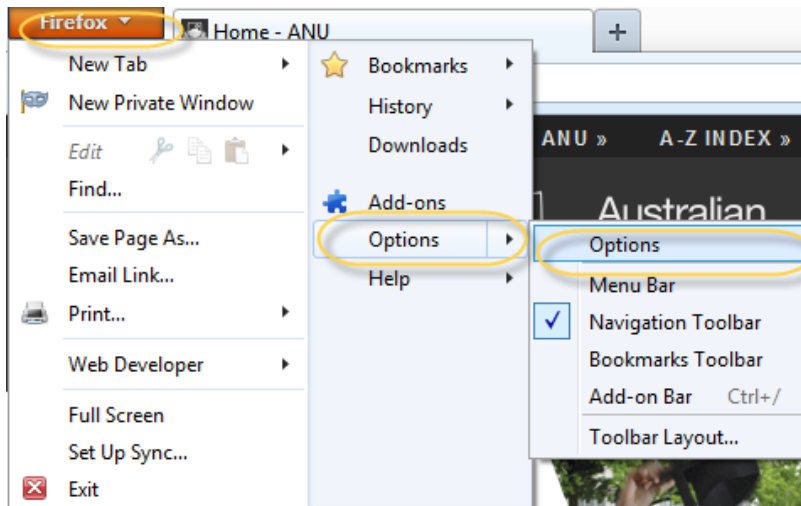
Firefox
Home - ANU
+
New Tab
New Private Window
Edit
Find...
Save Page As...
Email Link...
Print...
Web Developer
Full Screen
Set Up Sync...
Exit

Bookmarks
History
Downloads
Add-ons
Options
Help

ANU »
A-Z INDEX »
Australian

Options
Menu Bar
Navigation Toolbar
Bookmarks Toolbar
Add-on Bar Ctrl+/
Toolbar Layout...